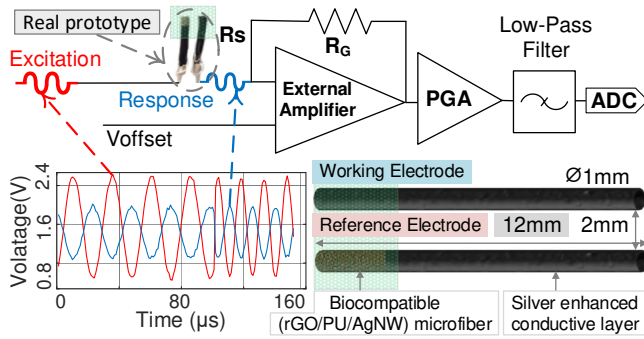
Real prototype

Rs

$R_G$

Low-Pass Filter

Excitation

Response

External Amplifier

PGA

ADC

Voffset

Volatage(V)

2.4

1.6

0.8

0

80

160

Time (μs)

Working Electrode

Ø1mm

Reference Electrode

12mm

2mm

Biocompatible (rGO/PU/AgNW) microfiber

Silver enhanced conductive layer